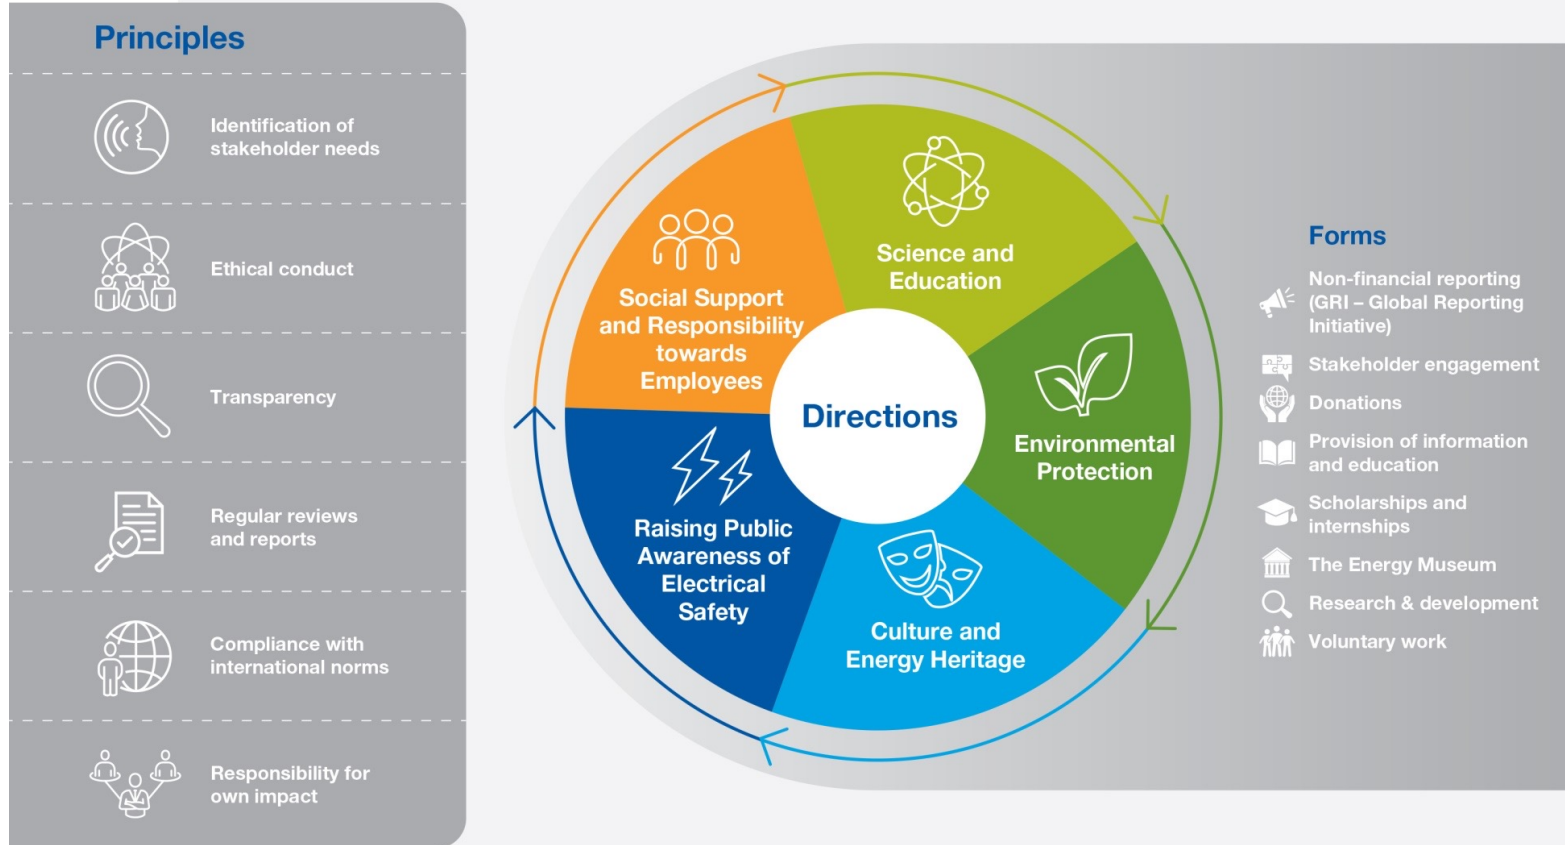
Principles

Identification of stakeholder needs

Ethical conduct

Transparency

Regular reviews and reports

Compliance with international norms

Responsibility for own impact

Social Support and Responsibility towards Employees

Science and Education

Directions

Environmental Protection

Raising Public Awareness of Electrical Safety

Culture and Energy Heritage

Forms

Non-financial reporting (GRI – Global Reporting Initiative)

Stakeholder engagement

Donations

Provision of information and education

Scholarships and internships

The Energy Museum

Research & development

Voluntary work